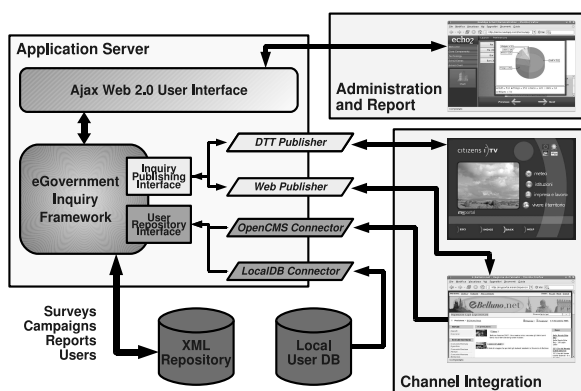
Application Server

Ajax Web 2.0 User Interface

eGovernment Inquiry Framework

Inquiry Publishing Interface

User Repository Interface

DTT Publisher

Web Publisher

OpenCMS Connector

LocalDB Connector

Administration and Report

echo2

citizens TV

eBelluno.net

Surveys
Campaigns
Reports
Users

XML Repository

Local User DB

Channel Integration